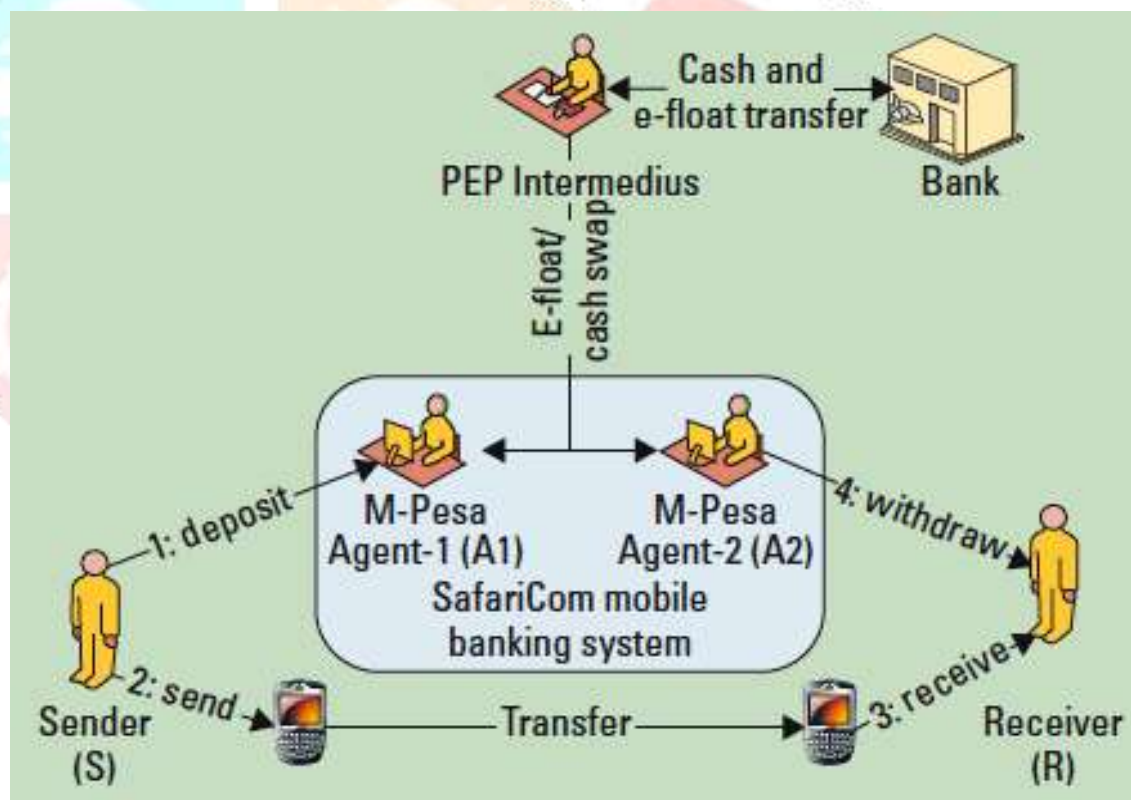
Cash and e-float transfer

PEP Intermedius

Bank

E-float/ cash swap

1: deposit

M-Pesa Agent-1 (A1)

M-Pesa Agent-2 (A2)

4: withdraw

SafariCom mobile banking system

2: send

Transfer

3: receive

Sender (S)

Receiver (R)